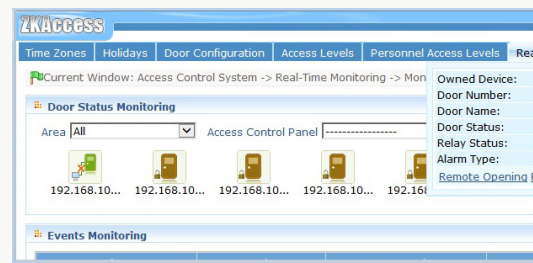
ZKAccess

Time Zones | Holidays | Door Configuration | Access Levels | Personnel Access Levels | Rea

Current Window: Access Control System -> Real-Time Monitoring -> Mon

Door Status Monitoring

Area All

Access Control Panel -----------------

192.168.10... 192.168.10... 192.168.10... 192.168.10... 192.168.10...

Owned Device:
Door Number:
Door Name:
Door Status:
Relay Status:
Alarm Type:

Remote Opening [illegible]

Events Monitoring